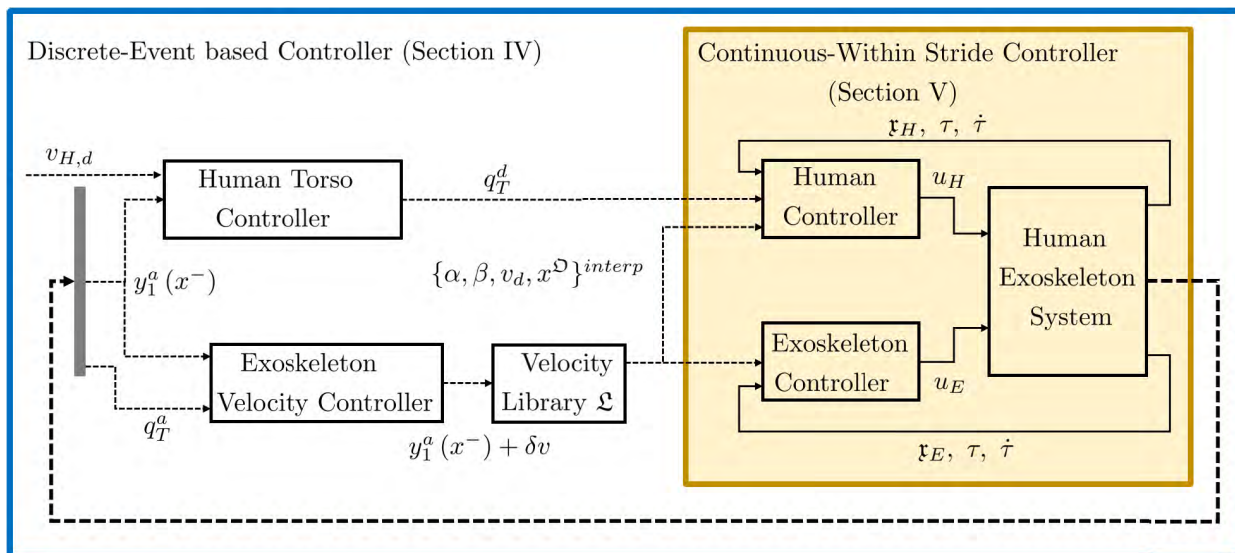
Discrete-Event based Controller (Section IV)

Continuous-Within Stride Controller (Section V)

$v_{H,d}$

Human Torso Controller

$q_T^d$

$\mathfrak{x}_H,\ \tau,\ \dot{\tau}$

Human Controller

$u_H$

Human Exoskeleton System

$y_1^a\left(x^-\right)$

$\{\alpha, \beta, v_d, x^{\mathfrak{O}}\}^{interp}$

Exoskeleton Velocity Controller

Velocity Library $\mathfrak{L}$

Exoskeleton Controller

$u_E$

$q_T^a$

$y_1^a\left(x^-\right)+\delta v$

$\mathfrak{x}_E,\ \tau,\ \dot{\tau}$